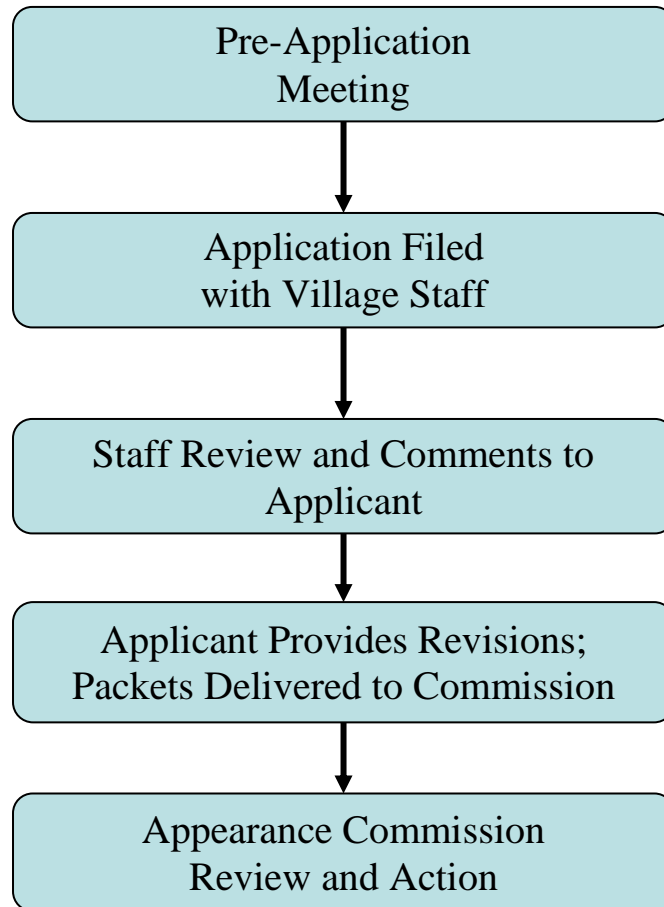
Pre-Application Meeting

Application Filed with Village Staff

Staff Review and Comments to Applicant

Applicant Provides Revisions; Packets Delivered to Commission

Appearance Commission Review and Action